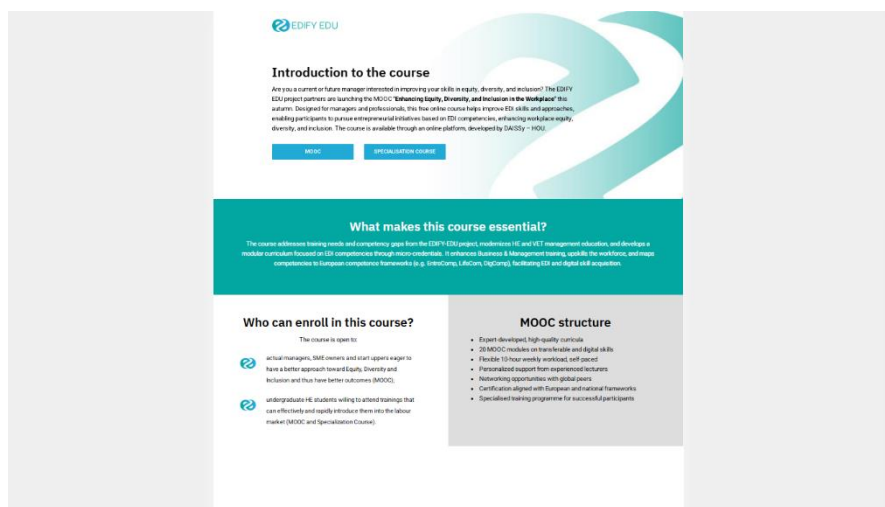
EDIFY EDU

Introduction to the course

Are you a current or future manager interested in improving your skills in equity, diversity, and inclusion? The EDIFY EDU project partners are launching the MOOC "Enhancing Equity, Diversity, and Inclusion in the Workplace" this autumn. Designed for managers and professionals, this free online course helps improve EDI skills and approaches, enabling participants to pursue entrepreneurial initiatives based on EDI competencies, enhancing workplace equity, diversity, and inclusion. The course is available through an online platform, developed by DAISSy – HOU.

MOOC

SPECIALISATION COURSE

What makes this course essential?

The course addresses training needs and competency gaps from the EDIFY-EDU project, modernizes HE and VET management education, and develops a modular curriculum focused on EDI competencies through micro-credentials. It enhances Business & Management training, upskills the workforce, and maps competencies to European competence frameworks (e.g. EntreComp, LifeComp, DigComp), facilitating EDI and digital skill acquisition.

Who can enroll in this course?

The course is open to:

actual managers, SME owners and start uppers eager to have a better approach toward Equity, Diversity and Inclusion and thus have better outcomes (MOOC).

undergraduate HE students willing to attend trainings that can effectively and rapidly introduce them into the labour market (MOOC and Specialization Course).

MOOC structure

• Expert-developed, high-quality curricula
• 20 MOOC modules on transferable and digital skills
• Flexible 10-hour weekly workload, self-paced
• Personalized support from experienced lecturers
• Networking opportunities with global peers
• Certification aligned with European and national frameworks
• Specialised training programme for successful participants